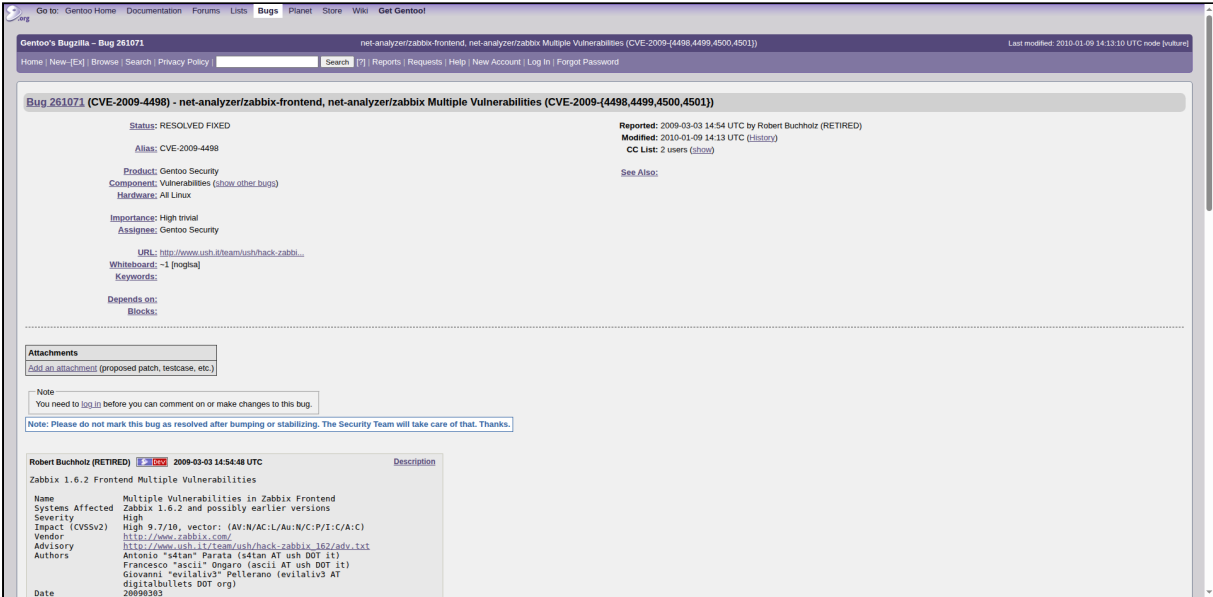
.org Go to: Gentoo Home Documentation Forums Lists Bugs Planet Store Wiki Get Gentoo!

Gentoo's Bugzilla – Bug 261071 net-analyzer/zabbix-frontend, net-analyzer/zabbix Multiple Vulnerabilities (CVE-2009-{4498,4499,4500,4501}) Last modified: 2010-01-09 14:13:10 UTC node [vulture]

Home | New–[Ex] | Browse | Search | Privacy Policy | Search [?] | Reports | Requests | Help | New Account | Log In | Forgot Password

Bug 261071 (CVE-2009-4498) - net-analyzer/zabbix-frontend, net-analyzer/zabbix Multiple Vulnerabilities (CVE-2009-{4498,4499,4500,4501})

Status: RESOLVED FIXED

Alias: CVE-2009-4498

Product: Gentoo Security
Component: Vulnerabilities (show other bugs)
Hardware: All Linux

Importance: High trivial
Assignee: Gentoo Security

URL: http://www.ush.it/team/ush/hack-zabbi...
Whiteboard: ~1 [noglsa]
Keywords:

Depends on:
Blocks:

Reported: 2009-03-03 14:54 UTC by Robert Buchholz (RETIRED)
Modified: 2010-01-09 14:13 UTC (History)
CC List: 2 users (show)

See Also:

Attachments
Add an attachment (proposed patch, testcase, etc.)

Note
You need to log in before you can comment on or make changes to this bug.

Note: Please do not mark this bug as resolved after bumping or stabilizing. The Security Team will take care of that. Thanks.

Robert Buchholz (RETIRED) DEV 2009-03-03 14:54:48 UTC Description

Zabbix 1.6.2 Frontend Multiple Vulnerabilities

Name Multiple Vulnerabilities in Zabbix Frontend
Systems Affected Zabbix 1.6.2 and possibly earlier versions
Severity High
Impact (CVSSv2) High 9.7/10, vector: (AV:N/AC:L/Au:N/C:P/I:C/A:C)
Vendor http://www.zabbix.com/
Advisory http://www.ush.it/team/ush/hack-zabbix_162/adv.txt
Authors Antonio "s4tan" Parata (s4tan AT ush DOT it)
Francesco "ascii" Ongaro (ascii AT ush DOT it)
Giovanni "evilaliv3" Pellerano (evilaliv3 AT digitalbullets DOT org)
Date 20090303